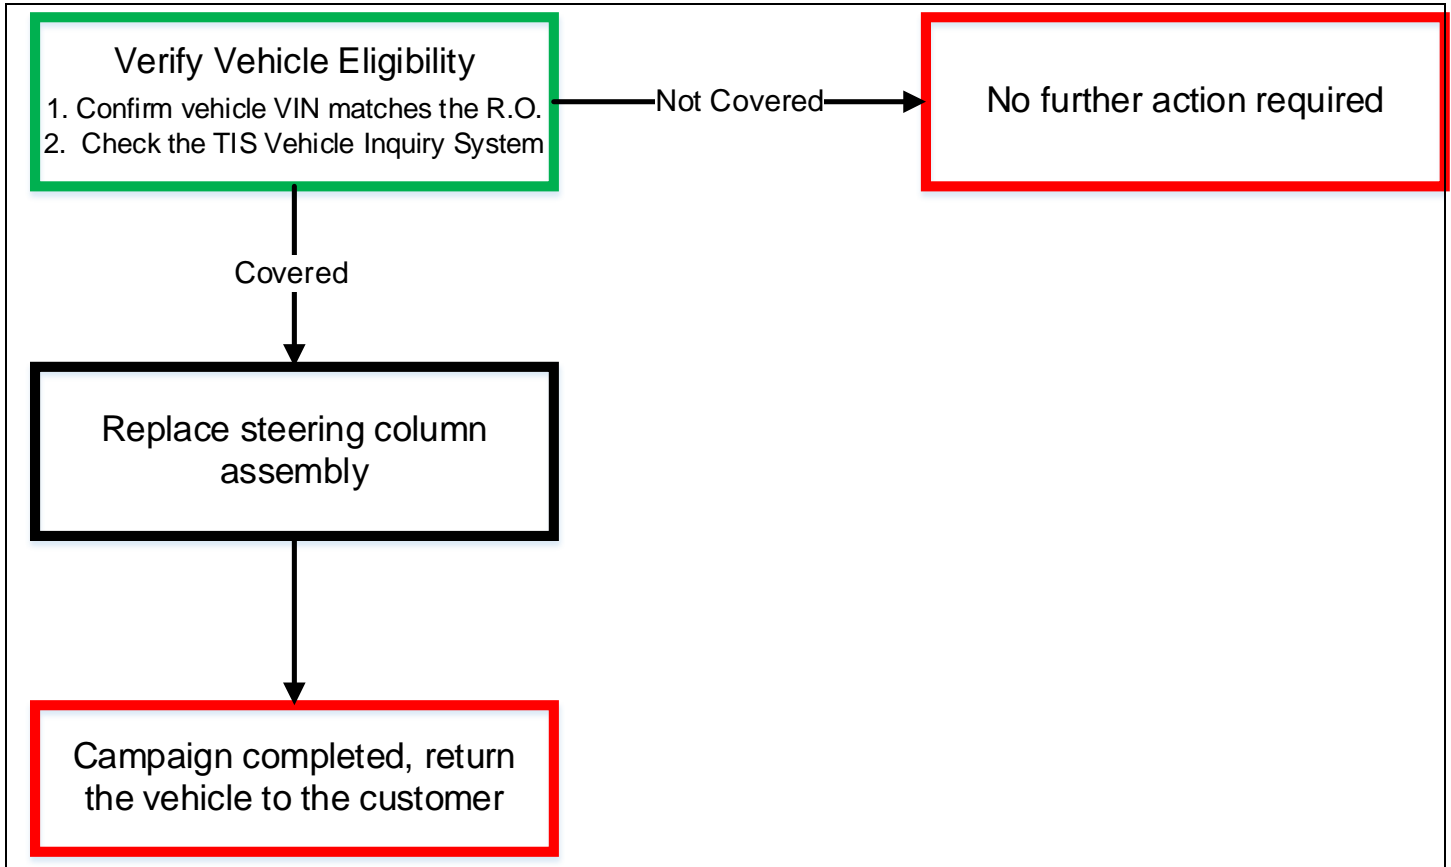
Verify Vehicle Eligibility
1. Confirm vehicle VIN matches the R.O.
2. Check the TIS Vehicle Inquiry System

Not Covered

No further action required

Covered

Replace steering column assembly

Campaign completed, return the vehicle to the customer